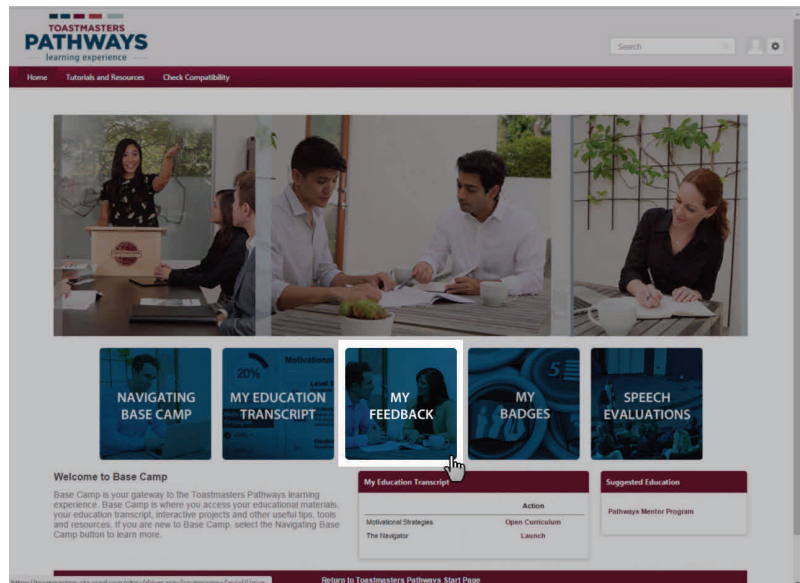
TOASTMASTERS
PATHWAYS
learning experience

Search

Home Tutorials and Resources Check Compatibility

NAVIGATING BASE CAMP

20%
Motivational
Level
MY EDUCATION TRANSCRIPT

MY FEEDBACK

5
MY BADGES

SPEECH EVALUATIONS

Welcome to Base Camp

Base Camp is your gateway to the Toastmasters Pathways learning experience. Base Camp is where you access your educational materials, your education transcript, interactive projects and other useful tips, tools and resources. If you are new to Base Camp, select the Navigating Base Camp button to learn more.

My Education Transcript

| | Action |
|---|---|
| Motivational Strategies | Open Curriculum |
| The Navigator | Launch |

Suggested Education

Pathways Mentor Program

Return to Toastmasters Pathways Start Page